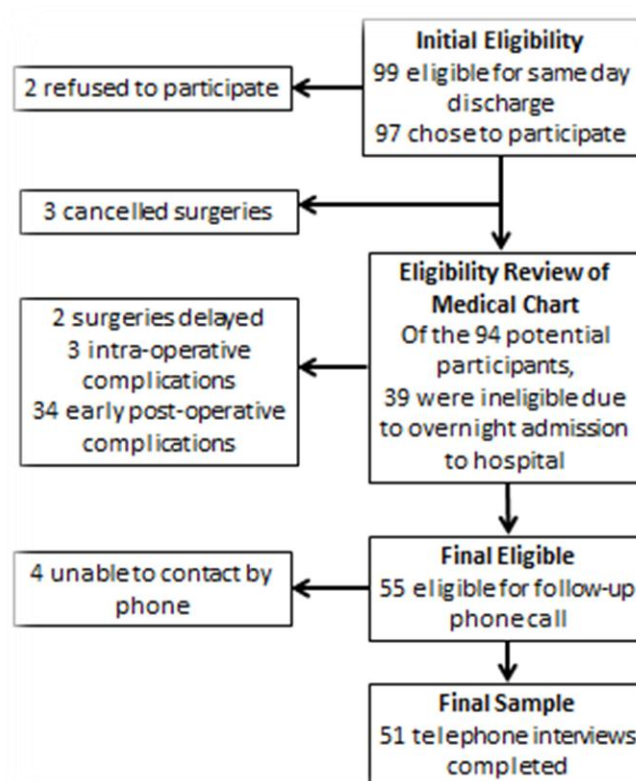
Initial Eligibility
99 eligible for same day discharge
97 chose to participate

2 refused to participate

3 cancelled surgeries

Eligibility Review of Medical Chart
Of the 94 potential participants,
39 were ineligible due to overnight admission to hospital

2 surgeries delayed
3 intra-operative complications
34 early post-operative complications

Final Eligible
55 eligible for follow-up phone call

4 unable to contact by phone

Final Sample
51 telephone interviews completed